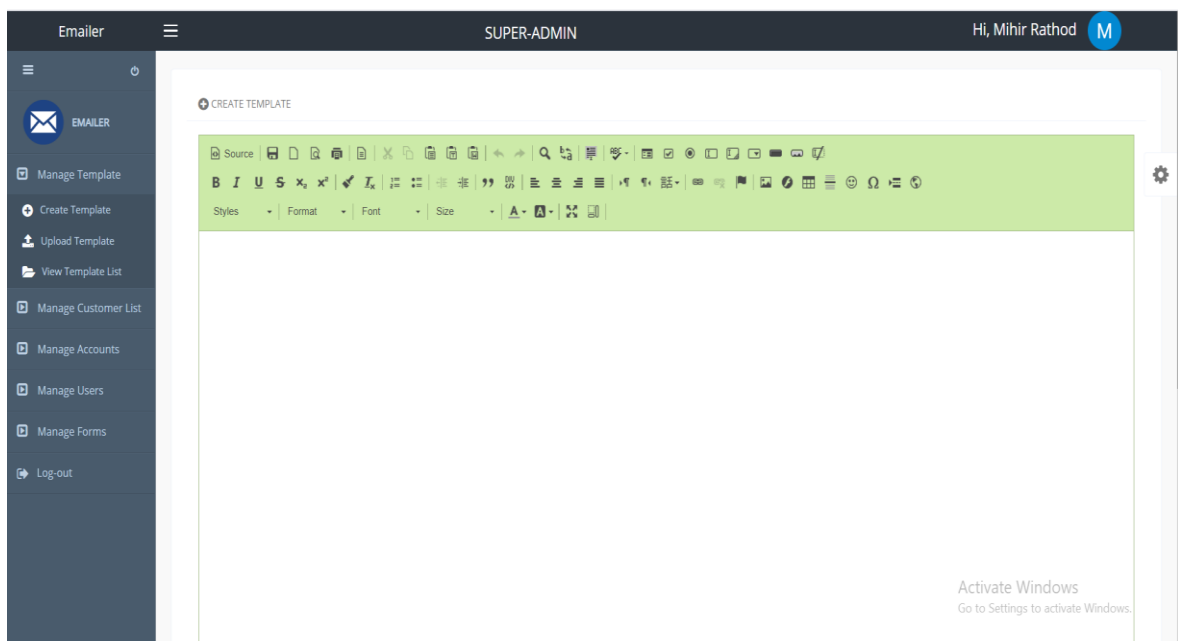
Emailer

SUPER-ADMIN

Hi, Mihir Rathod M

EMAILER

Manage Template

Create Template

Upload Template

View Template List

Manage Customer List

Manage Accounts

Manage Users

Manage Forms

Log-out

CREATE TEMPLATE

Source

B I U S $x_2$ $x^2$ $I_x$

Styles Format Font Size

Activate Windows
Go to Settings to activate Windows.